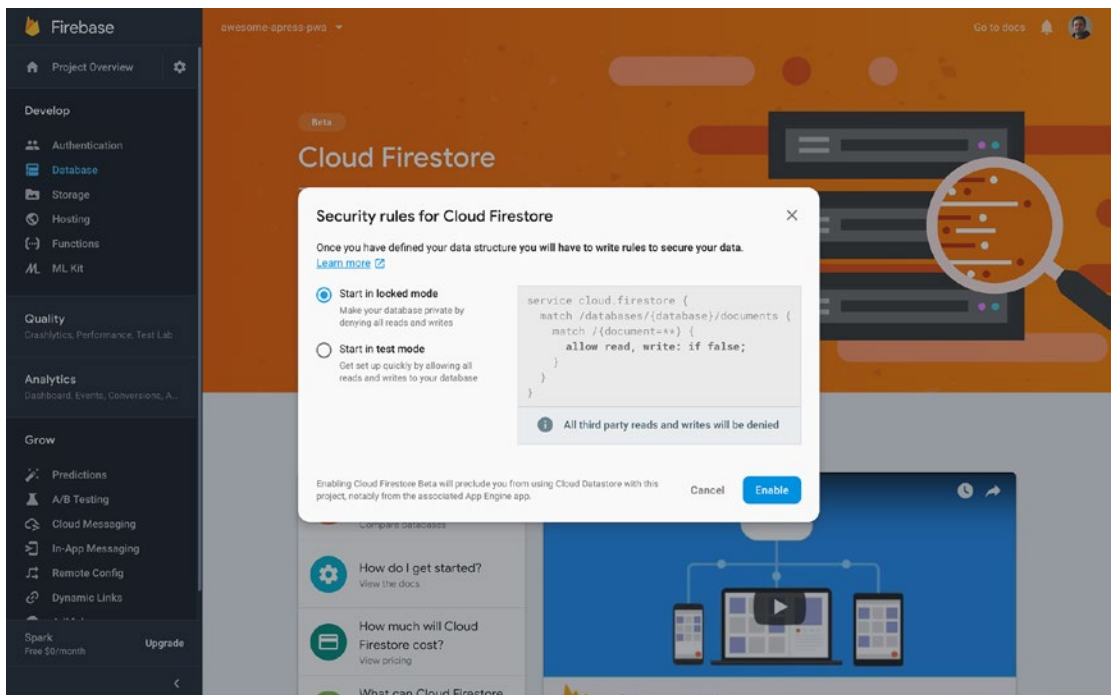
Firebase

awesome-apress-pwa

Go to docs

Project Overview

Develop

Authentication

Database

Storage

Hosting

Functions

ML Kit

Quality

Crashlytics, Performance, Test Lab

Analytics

Dashboard, Events, Conversions, A...

Grow

Predictions

A/B Testing

Cloud Messaging

In-App Messaging

Remote Config

Dynamic Links

Spark
Free $0/month

Upgrade

Beta

Cloud Firestore

Security rules for Cloud Firestore

Once you have defined your data structure you will have to write rules to secure your data.
Learn more

Start in locked mode
Make your database private by denying all reads and writes

Start in test mode
Get set up quickly by allowing all reads and writes to your database

service cloud.firestore {
  match /databases/{database}/documents {
    match /{document=**} {
      allow read, write: if false;
    }
  }
}

All third party reads and writes will be denied

Enabling Cloud Firestore Beta will preclude you from using Cloud Datastore with this project, notably from the associated App Engine app.

Cancel

Enable

Compare databases

How do I get started?
View the docs

How much will Cloud Firestore cost?
View pricing

What can Cloud Firestore